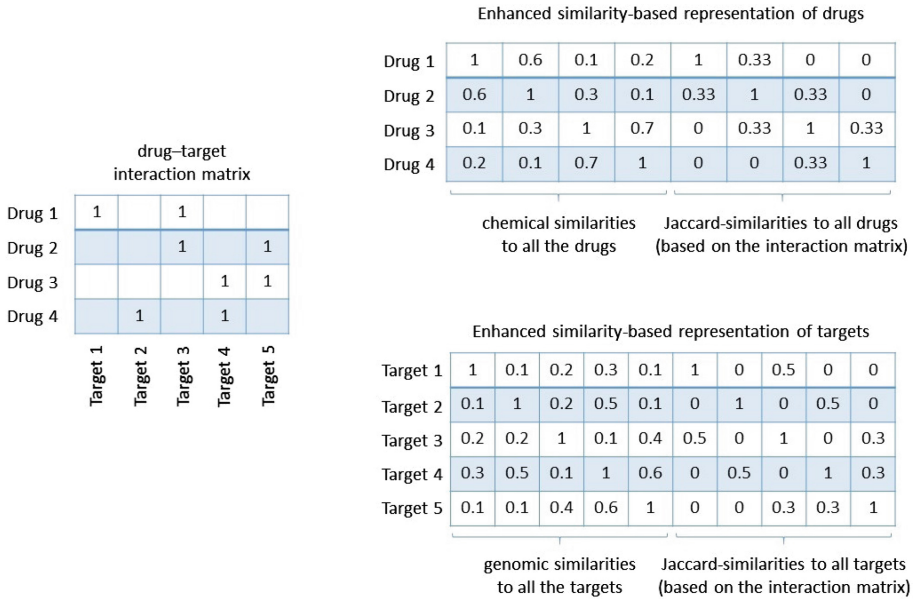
drug–target interaction matrix

| | Target 1 | Target 2 | Target 3 | Target 4 | Target 5 |
|---|---|---|---|---|---|
| Drug 1 | 1 | | 1 | | |
| Drug 2 | | | 1 | | 1 |
| Drug 3 | | | | 1 | 1 |
| Drug 4 | | 1 | | 1 | |

Enhanced similarity-based representation of drugs

| | | | | | | | | |
|---|---|---|---|---|---|---|---|---|
| Drug 1 | 1 | 0.6 | 0.1 | 0.2 | 1 | 0.33 | 0 | 0 |
| Drug 2 | 0.6 | 1 | 0.3 | 0.1 | 0.33 | 1 | 0.33 | 0 |
| Drug 3 | 0.1 | 0.3 | 1 | 0.7 | 0 | 0.33 | 1 | 0.33 |
| Drug 4 | 0.2 | 0.1 | 0.7 | 1 | 0 | 0 | 0.33 | 1 |

chemical similarities to all the drugs

Jaccard-similarities to all drugs (based on the interaction matrix)

Enhanced similarity-based representation of targets

| | | | | | | | | | | |
|---|---|---|---|---|---|---|---|---|---|---|
| Target 1 | 1 | 0.1 | 0.2 | 0.3 | 0.1 | 1 | 0 | 0.5 | 0 | 0 |
| Target 2 | 0.1 | 1 | 0.2 | 0.5 | 0.1 | 0 | 1 | 0 | 0.5 | 0 |
| Target 3 | 0.2 | 0.2 | 1 | 0.1 | 0.4 | 0.5 | 0 | 1 | 0 | 0.3 |
| Target 4 | 0.3 | 0.5 | 0.1 | 1 | 0.6 | 0 | 0.5 | 0 | 1 | 0.3 |
| Target 5 | 0.1 | 0.1 | 0.4 | 0.6 | 1 | 0 | 0 | 0.3 | 0.3 | 1 |

genomic similarities to all the targets

Jaccard-similarities to all targets (based on the interaction matrix)